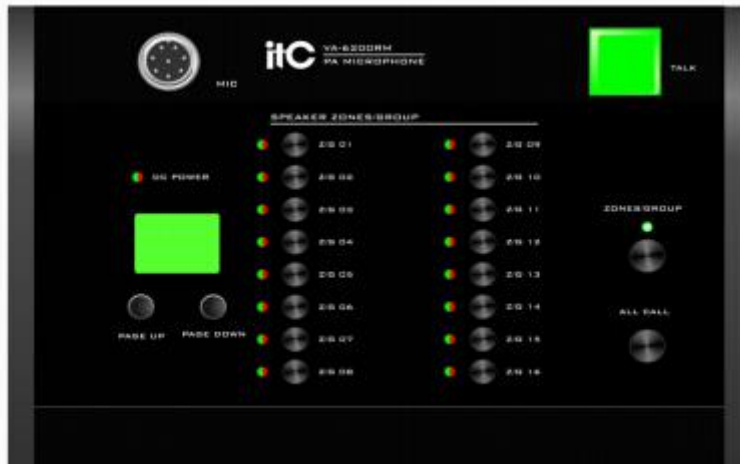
MIC

itc VA-6200RM
PA MICROPHONE

TALK

SPEAKER ZONES/GROUP

DC POWER

Z/G 01
Z/G 02
Z/G 03
Z/G 04
Z/G 05
Z/G 06
Z/G 07
Z/G 08

Z/G 09
Z/G 10
Z/G 11
Z/G 12
Z/G 13
Z/G 14
Z/G 15
Z/G 16

ZONES/GROUP

ALL CALL

PAGE UP
PAGE DOWN